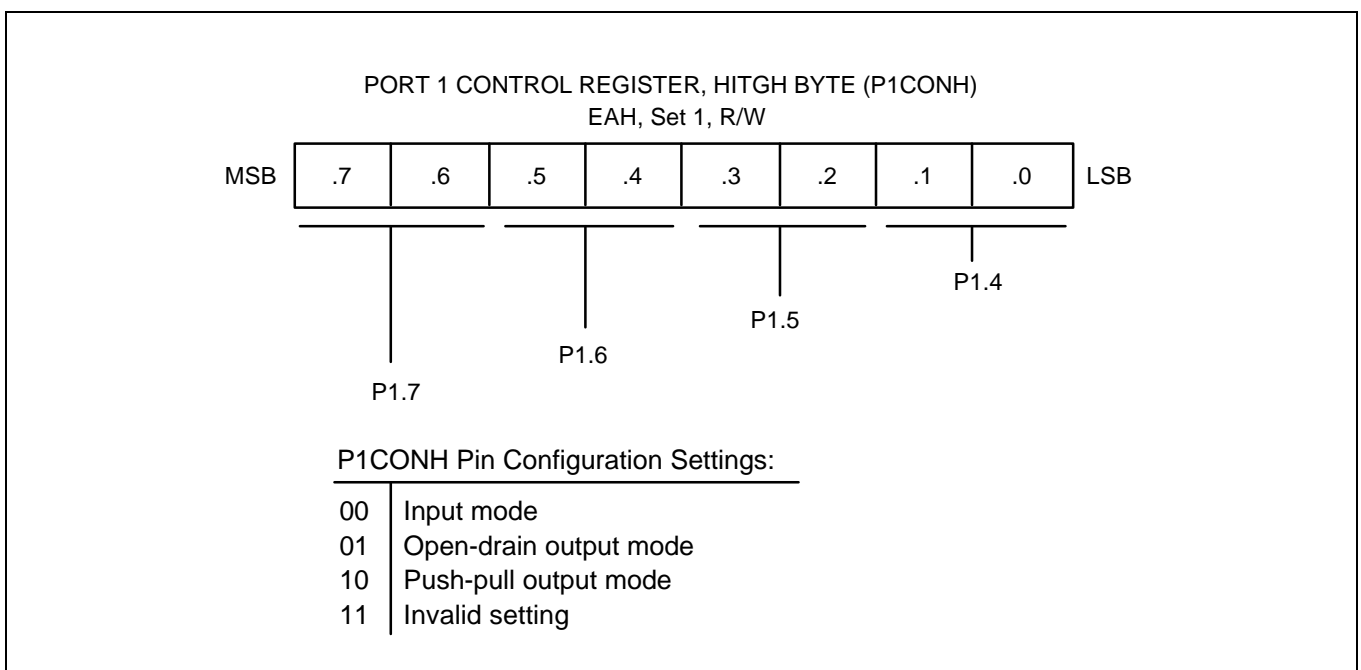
PORT 1 CONTROL REGISTER, HITGH BYTE (P1CONH)
EAH, Set 1, R/W

| MSB | .7 | .6 | .5 | .4 | .3 | .2 | .1 | .0 | LSB |
|---|---|---|---|---|---|---|---|---|---|

P1.4

P1.5

P1.6

P1.7

P1CONH Pin Configuration Settings:

| | |
|---|---|
| 00 | Input mode |
| 01 | Open-drain output mode |
| 10 | Push-pull output mode |
| 11 | Invalid setting |